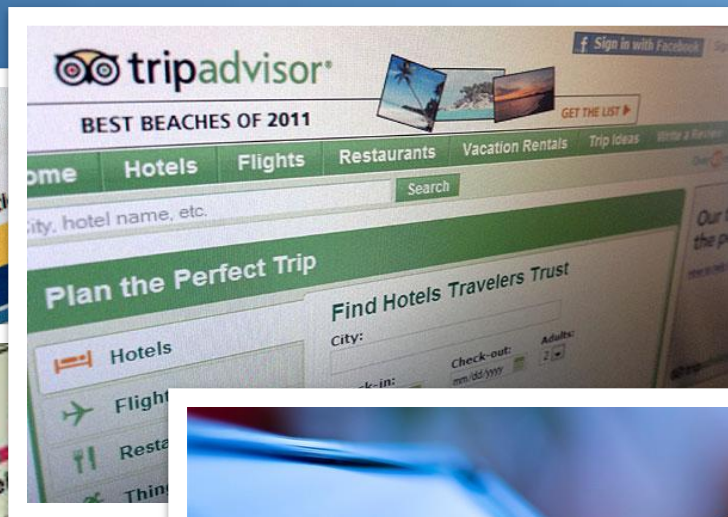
tripadvisor®

BEST BEACHES OF 2011

GET THE LIST ▸

Sign in with Facebook

ome Hotels Flights Restaurants Vacation Rentals Trip Ideas Write a Review

ity, hotel name, etc.

Search

Plan the Perfect Trip

Hotels

Fligh

Resta

Thin

Find Hotels Travelers Trust

City:

Check-in:

Check-out:

mm/dd/yyyy

Adults:

2

Our t

the p